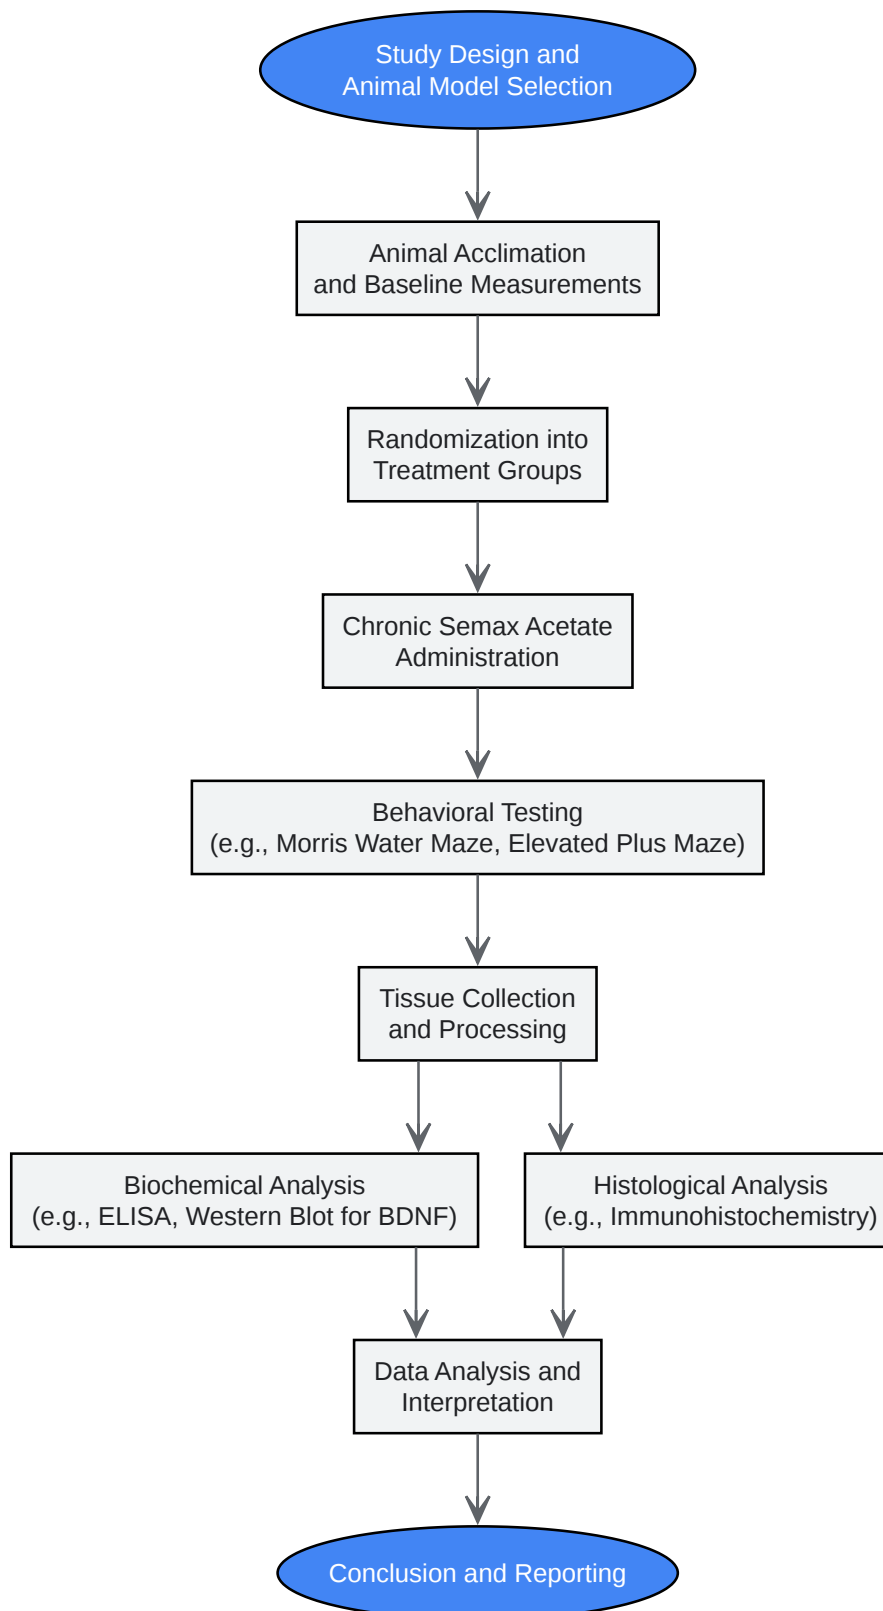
Study Design and Animal Model Selection

Animal Acclimation and Baseline Measurements

Randomization into Treatment Groups

Chronic Semax Acetate Administration

Behavioral Testing (e.g., Morris Water Maze, Elevated Plus Maze)

Tissue Collection and Processing

Biochemical Analysis (e.g., ELISA, Western Blot for BDNF)

Histological Analysis (e.g., Immunohistochemistry)

Data Analysis and Interpretation

Conclusion and Reporting